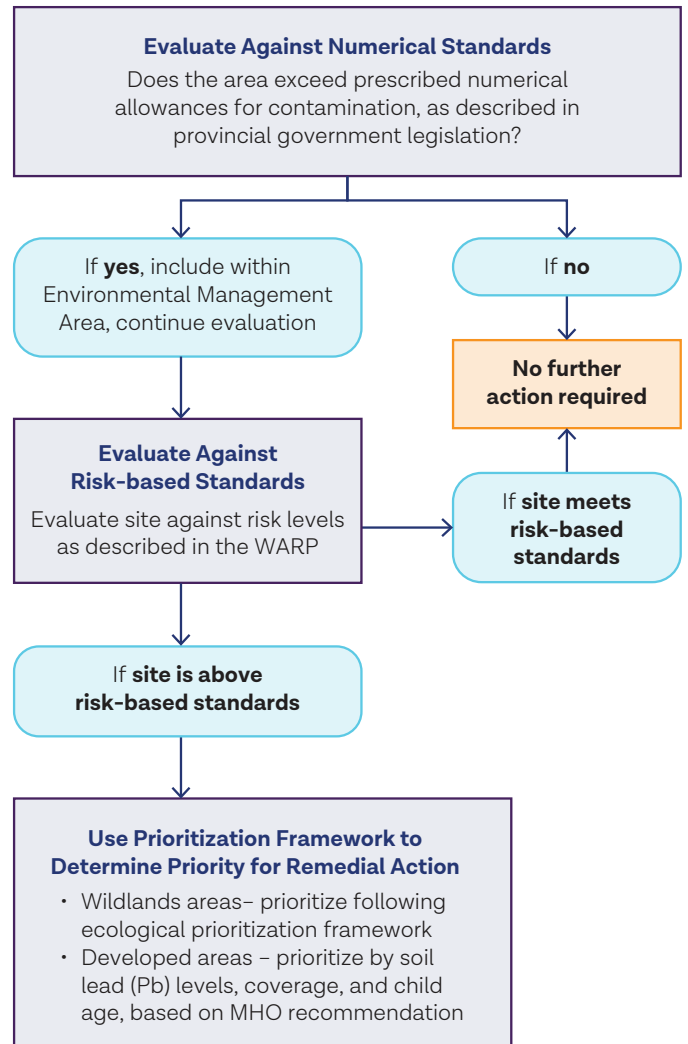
**Evaluate Against Numerical Standards**
Does the area exceed prescribed numerical allowances for contamination, as described in provincial government legislation?

If **yes**, include within Environmental Management Area, continue evaluation

If **no**

**No further action required**

**Evaluate Against Risk-based Standards**
Evaluate site against risk levels as described in the WARP

If **site meets risk-based standards**

If **site is above risk-based standards**

**Use Prioritization Framework to Determine Priority for Remedial Action**
• Wildlands areas– prioritize following ecological prioritization framework
• Developed areas – prioritize by soil lead (Pb) levels, coverage, and child age, based on MHO recommendation